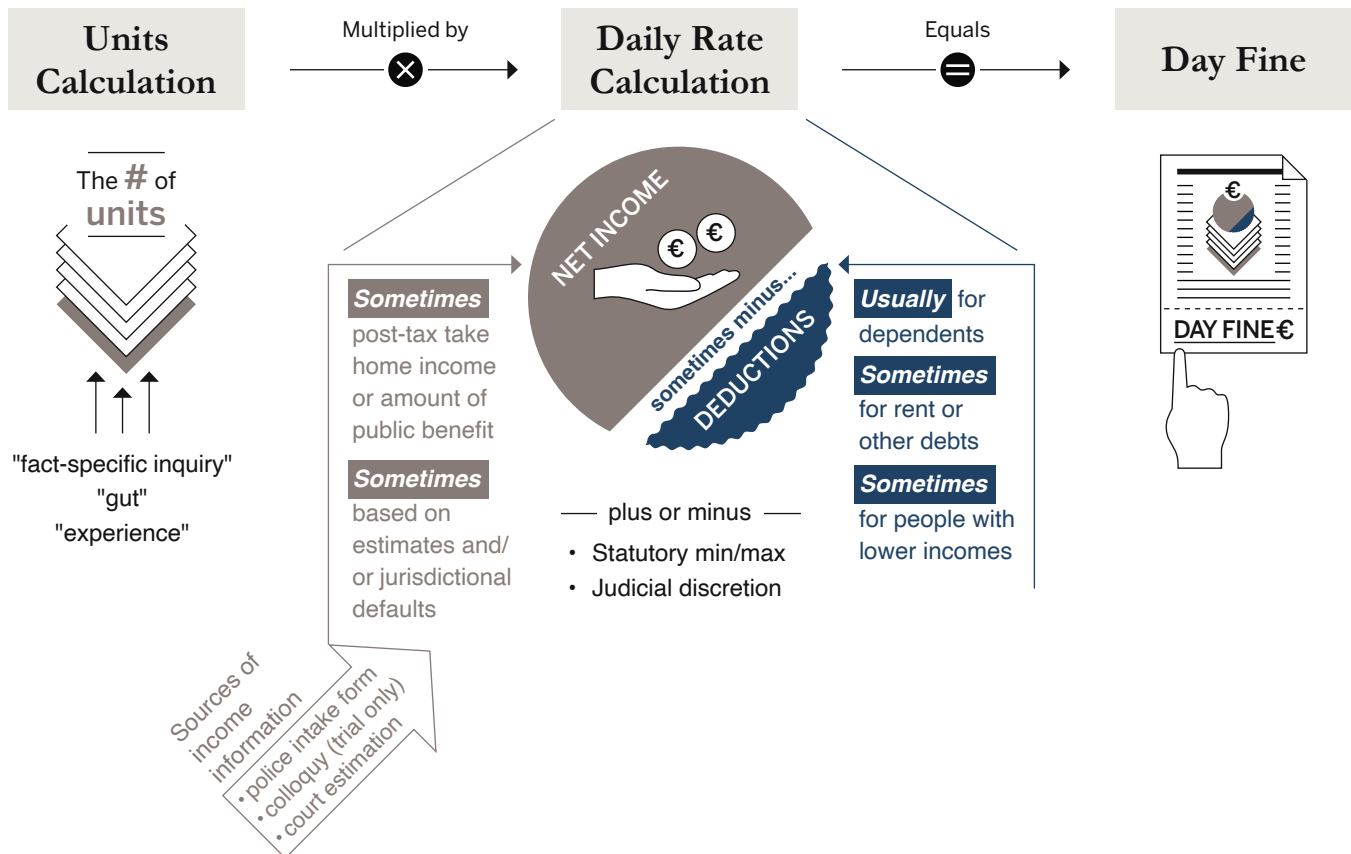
Units Calculation

Multiplied by

Daily Rate Calculation

Equals

Day Fine

The # of units

"fact-specific inquiry"
"gut"
"experience"

NET INCOME

€ €

sometimes minus...

DEDUCTIONS

Sometimes post-tax take home income or amount of public benefit

Sometimes based on estimates and/or jurisdictional defaults

Sources of income information
• police intake form
• colloquy (trial only)
• court estimation

plus or minus
• Statutory min/max
• Judicial discretion

Usually for dependents

Sometimes for rent or other debts

Sometimes for people with lower incomes

€

DAY FINE €